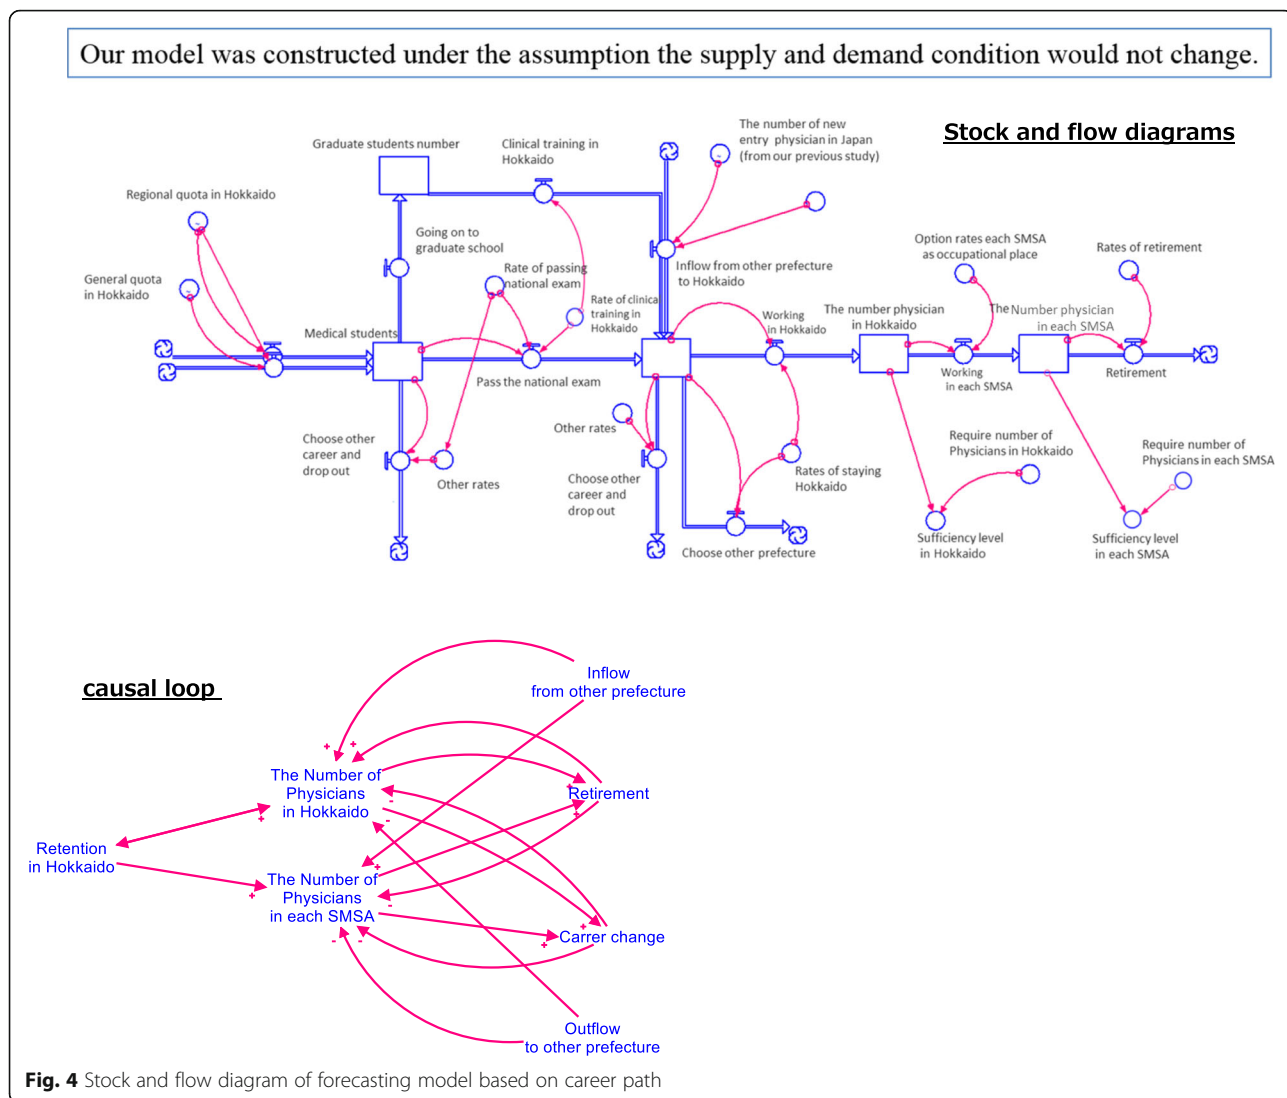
Our model was constructed under the assumption the supply and demand condition would not change.

Stock and flow diagrams

Graduate students number

Clinical training in Hokkaido

The number of new entry physician in Japan (from our previous study)

Regional quota in Hokkaido

Going on to graduate school

Rate of passing national exam

Inflow from other prefecture to Hokkaido

Option rates each SMSA as occupational place

Rates of retirement

General quota in Hokkaido

Rate of clinical training in Hokkaido

Working in Hokkaido

The number physician in Hokkaido

The Number physician in each SMSA

Medical students

Pass the national exam

Working in each SMSA

Retirement

Choose other career and drop out

Other rates

Other rates

Choose other career and drop out

Rates of staying Hokkaido

Require number of Physicians in Hokkaido

Require number of Physicians in each SMSA

Choose other prefecture

Sufficiency level in Hokkaido

Sufficiency level in each SMSA

causal loop

Inflow from other prefecture

The Number of Physicians in Hokkaido

Retirement

Retention in Hokkaido

The Number of Physicians in each SMSA

Carrer change

Outflow to other prefecture

Fig. 4 Stock and flow diagram of forecasting model based on career path